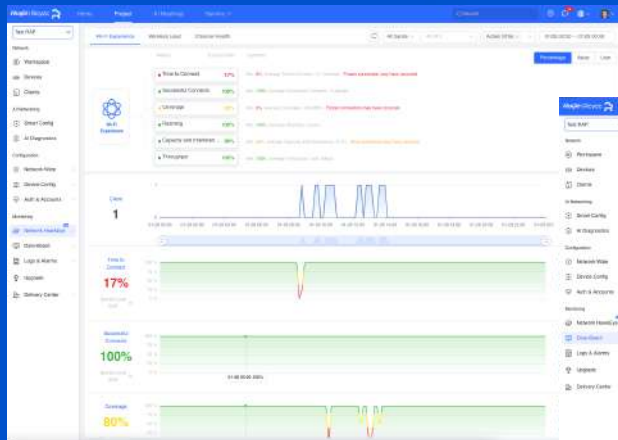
Ruijie Cloud

Home

Project

AI Wingdings

Service

Test RAP

Network

Workspace

Devices

Clients

AI Networking

Smart Config

AI Diagnosis

Configuration

Network-Wide

Device Config

Auth & Accounts

Monitoring

Network Heatmap

Data Watch

Logs & Alarms

Upgrade

Delivery Center

Wi-Fi Experience

Wireless Load

Channel Health

Percentage

Wi-Fi Experience

Time to Connect 17%

Successful Connects 100%

Coverage 80%

Roaming 100%

Capacity and Interface 89%

Throughput 100%

Client

1

Time to Connect

17%

Successful Connects

100%

Coverage

80%

Ruijie Cloud

Test RAP

Network

Workspace

Devices

Clients

AI Networking

Smart Config

AI Diagnosis

Configuration

Network-Wide

Device Config

Auth & Accounts

Monitoring

Network Heatmap

Data Watch

Logs & Alarms

Upgrade

Delivery Center